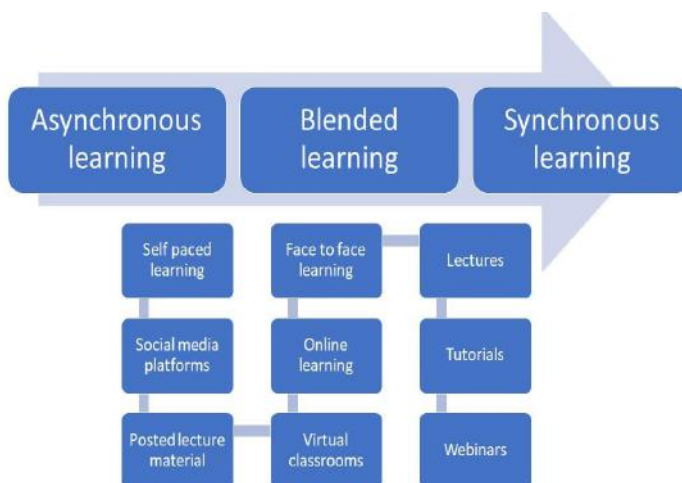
Asynchronous learning

Blended learning

Synchronous learning

Self paced learning

Social media platforms

Posted lecture material

Face to face learning

Online learning

Virtual classrooms

Lectures

Tutorials

Webinars